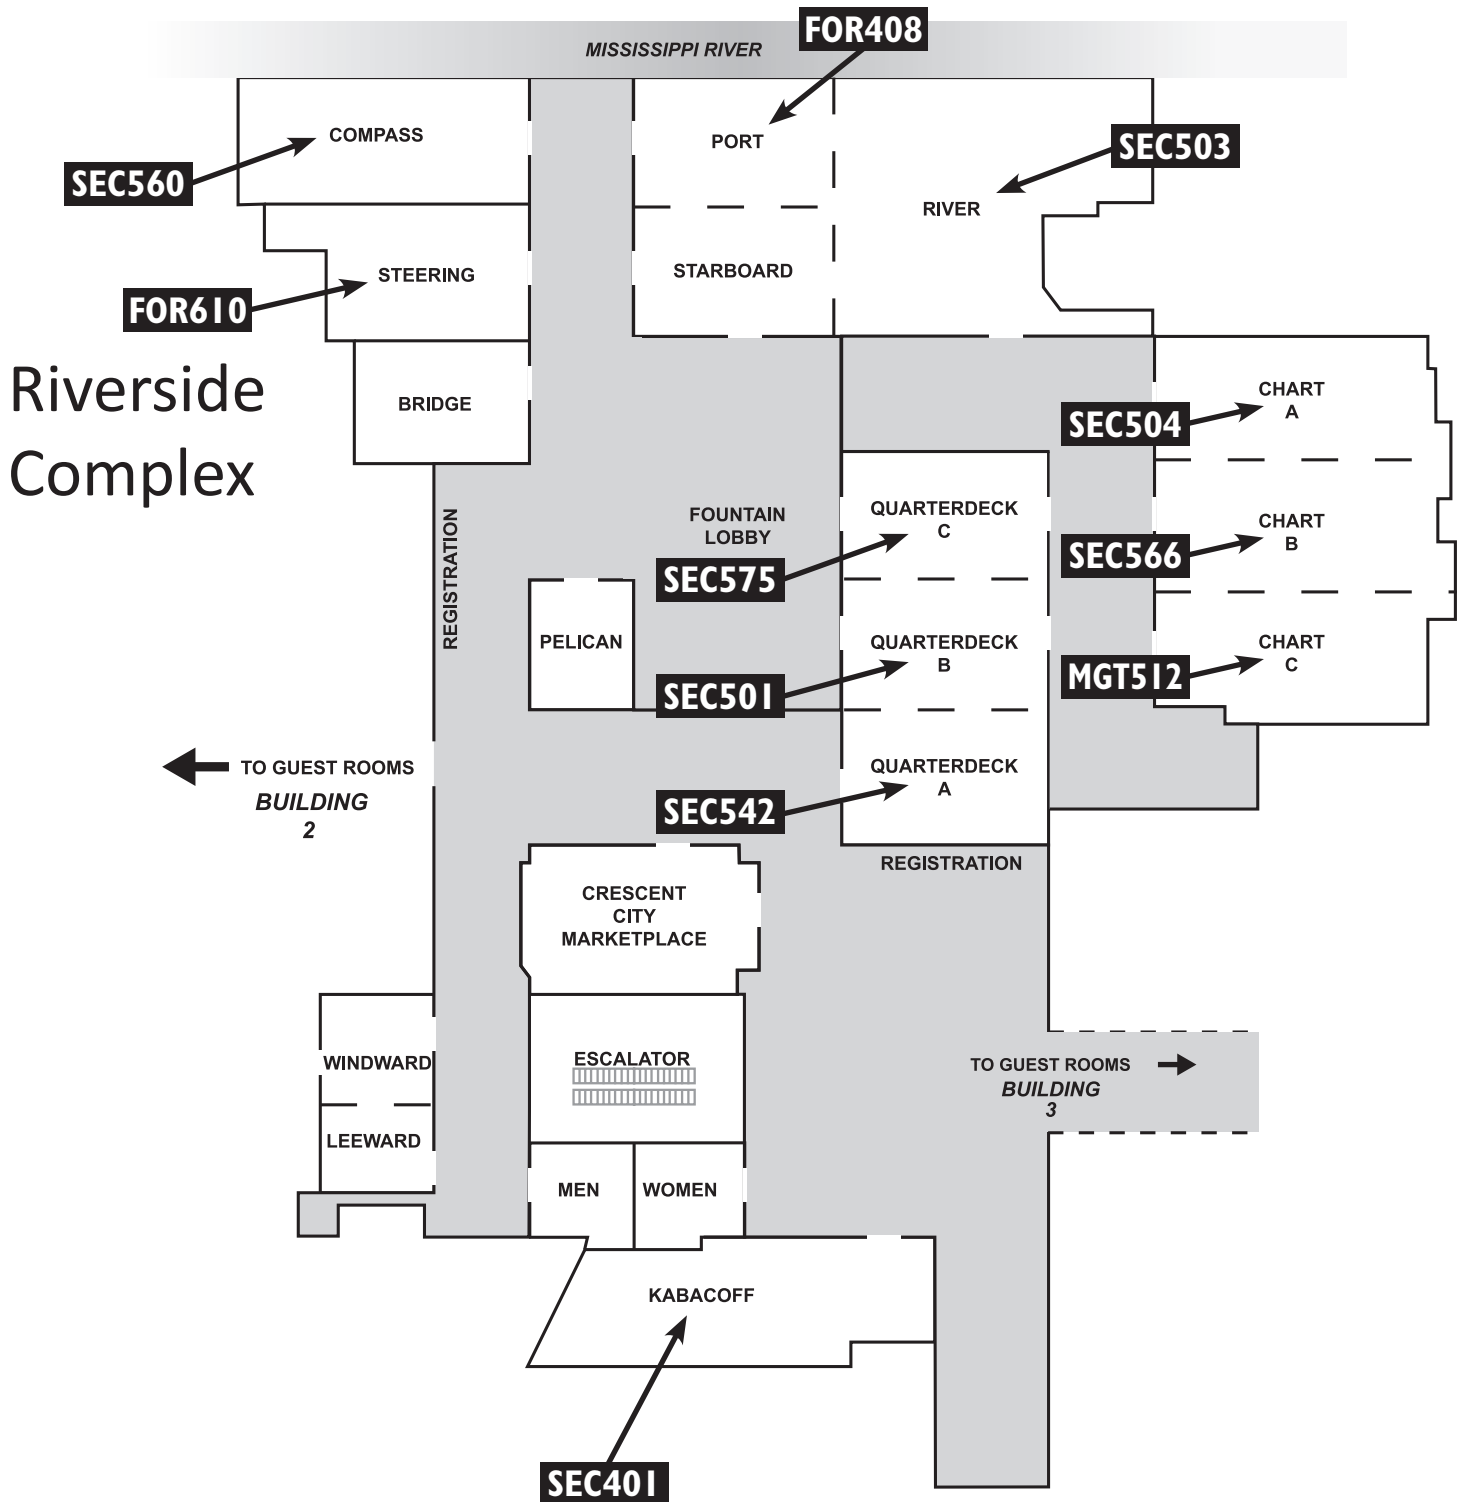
MISSISSIPPI RIVER

FOR408

Riverside Complex

COMPASS
SEC560

PORT
STARBOARD
RIVER
SEC503

STEERING
FOR610

BRIDGE

CHART A
SEC504

FOUNTAIN LOBBY

QUARTERDECK C
SEC575

CHART B
SEC566

REGISTRATION

PELICAN

QUARTERDECK B
SEC501

CHART C
MGT512

TO GUEST ROOMS
BUILDING 2

QUARTERDECK A
SEC542

REGISTRATION

CRESCENT CITY MARKETPLACE

WINDWARD
LEEWARD

ESCALATOR

TO GUEST ROOMS
BUILDING 3

MEN
WOMEN

KABACOFF

SEC401